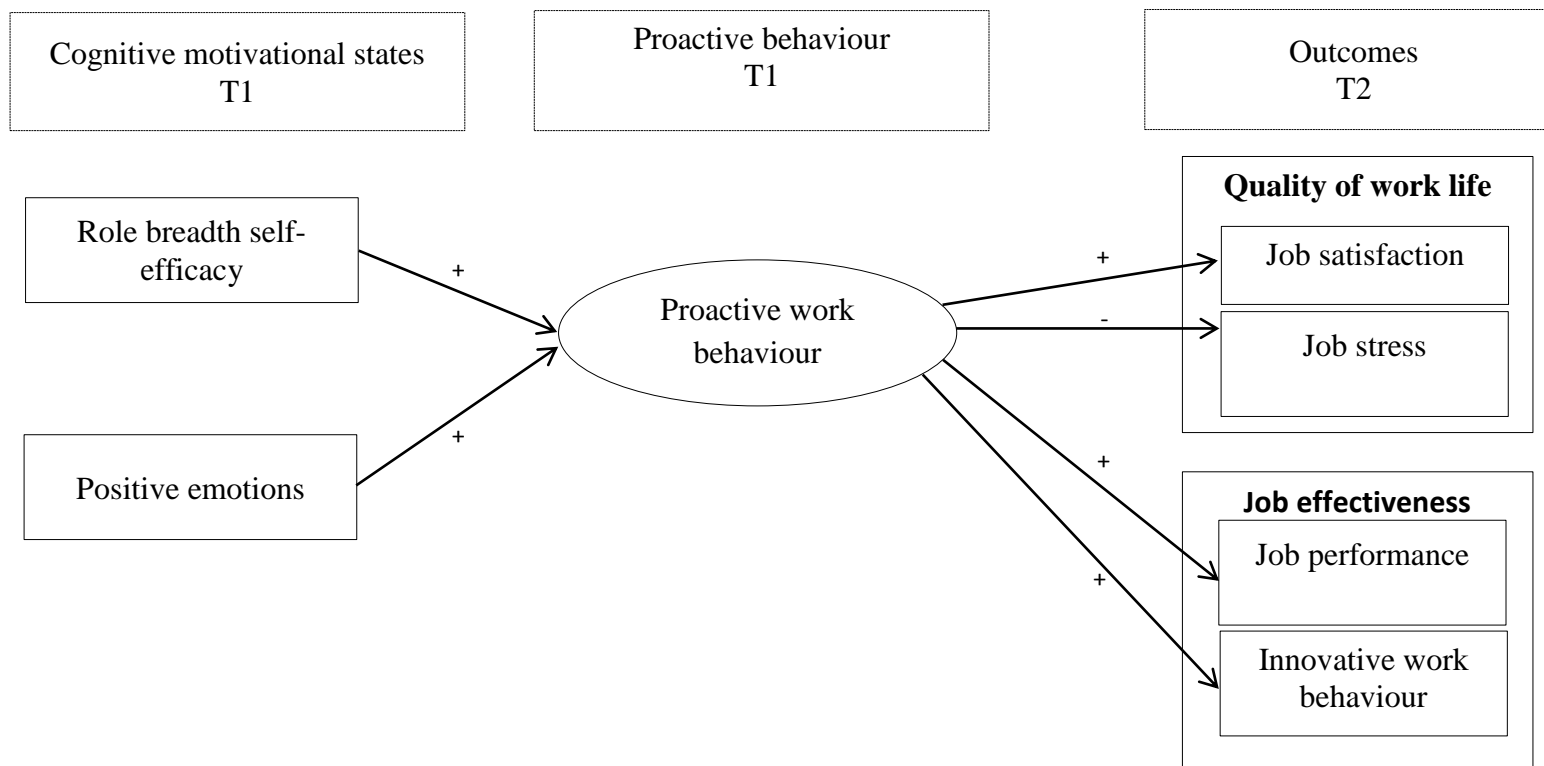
Cognitive motivational states T1

Proactive behaviour T1

Outcomes T2

Role breadth self-efficacy

+

Positive emotions

+

Proactive work behaviour

Quality of work life

+

Job satisfaction

-

Job stress

+

Job effectiveness

Job performance

+

Innovative work behaviour